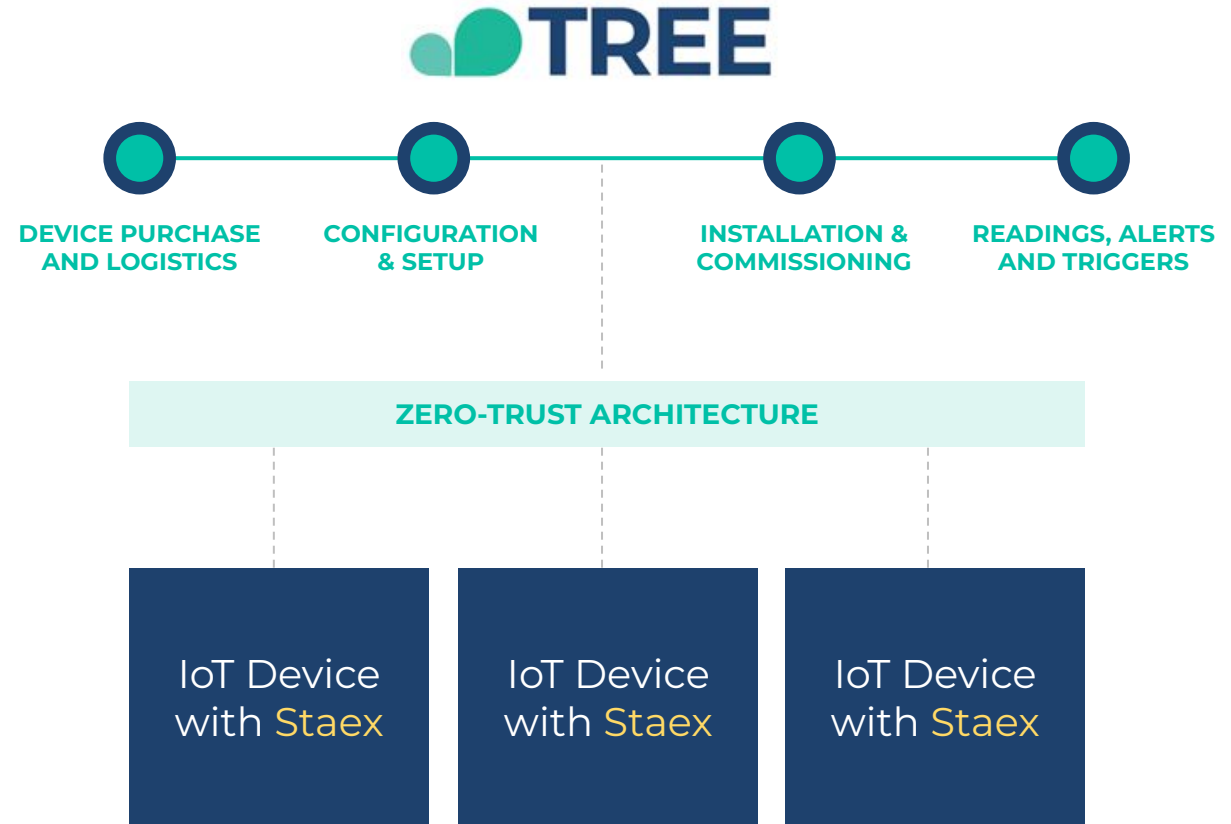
TREE

DEVICE PURCHASE AND LOGISTICS

CONFIGURATION & SETUP

INSTALLATION & COMMISSIONING

READINGS, ALERTS AND TRIGGERS

ZERO-TRUST ARCHITECTURE

IoT Device with Staex

IoT Device with Staex

IoT Device with Staex